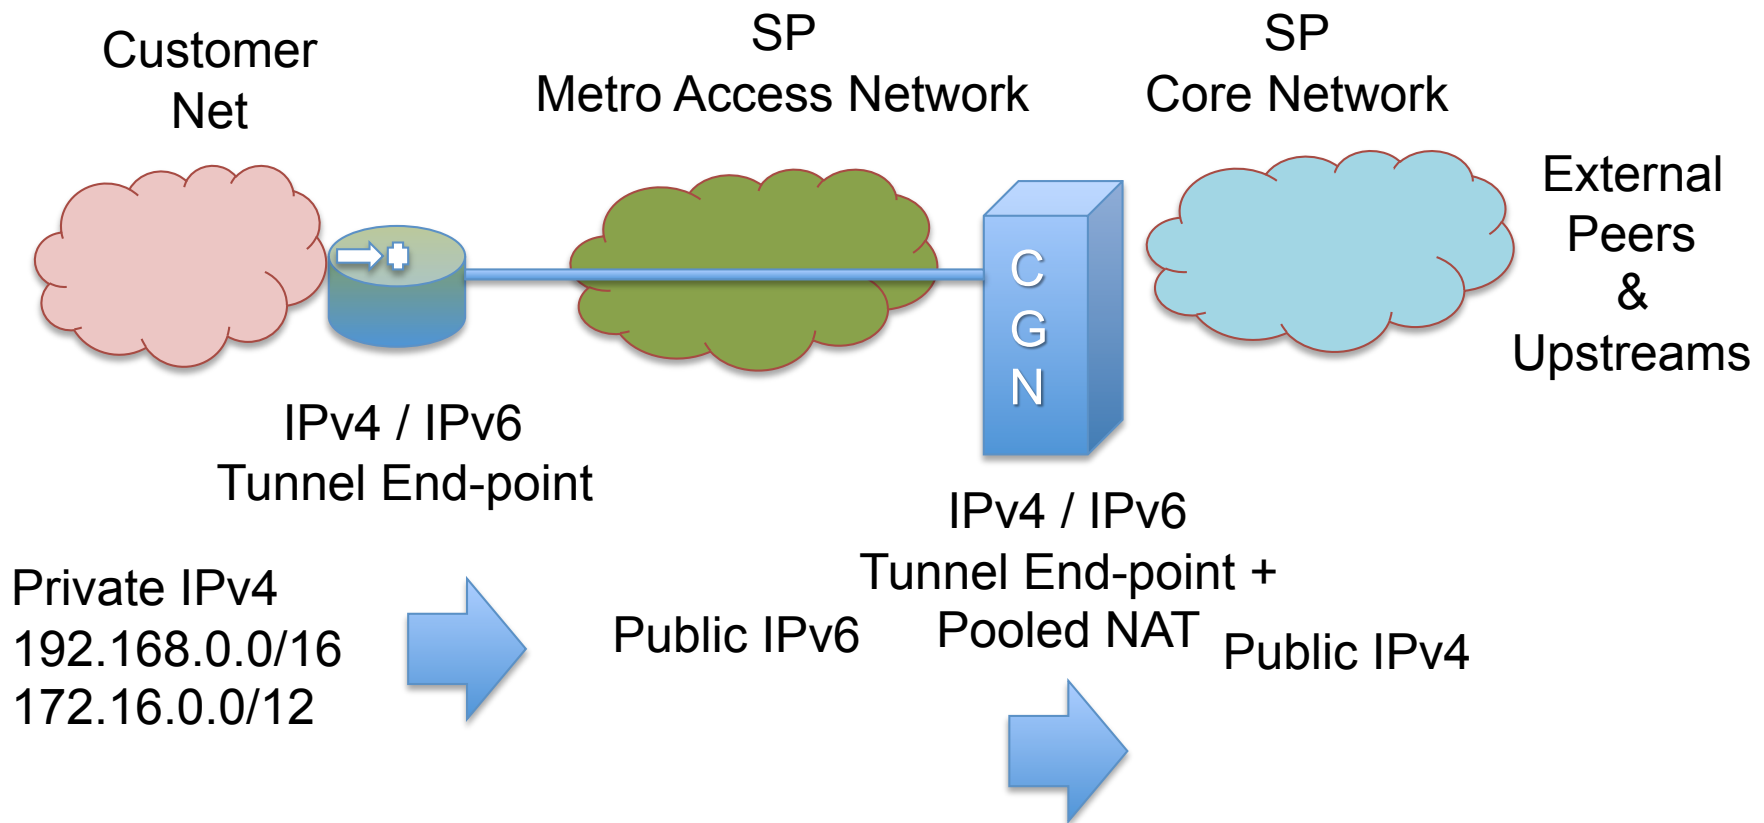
Customer Net

SP
Metro Access Network

SP
Core Network

External
Peers
&
Upstreams

C
G
N

IPv4 / IPv6
Tunnel End-point

IPv4 / IPv6
Tunnel End-point +
Pooled NAT

Private IPv4
192.168.0.0/16
172.16.0.0/12

Public IPv6

Public IPv4